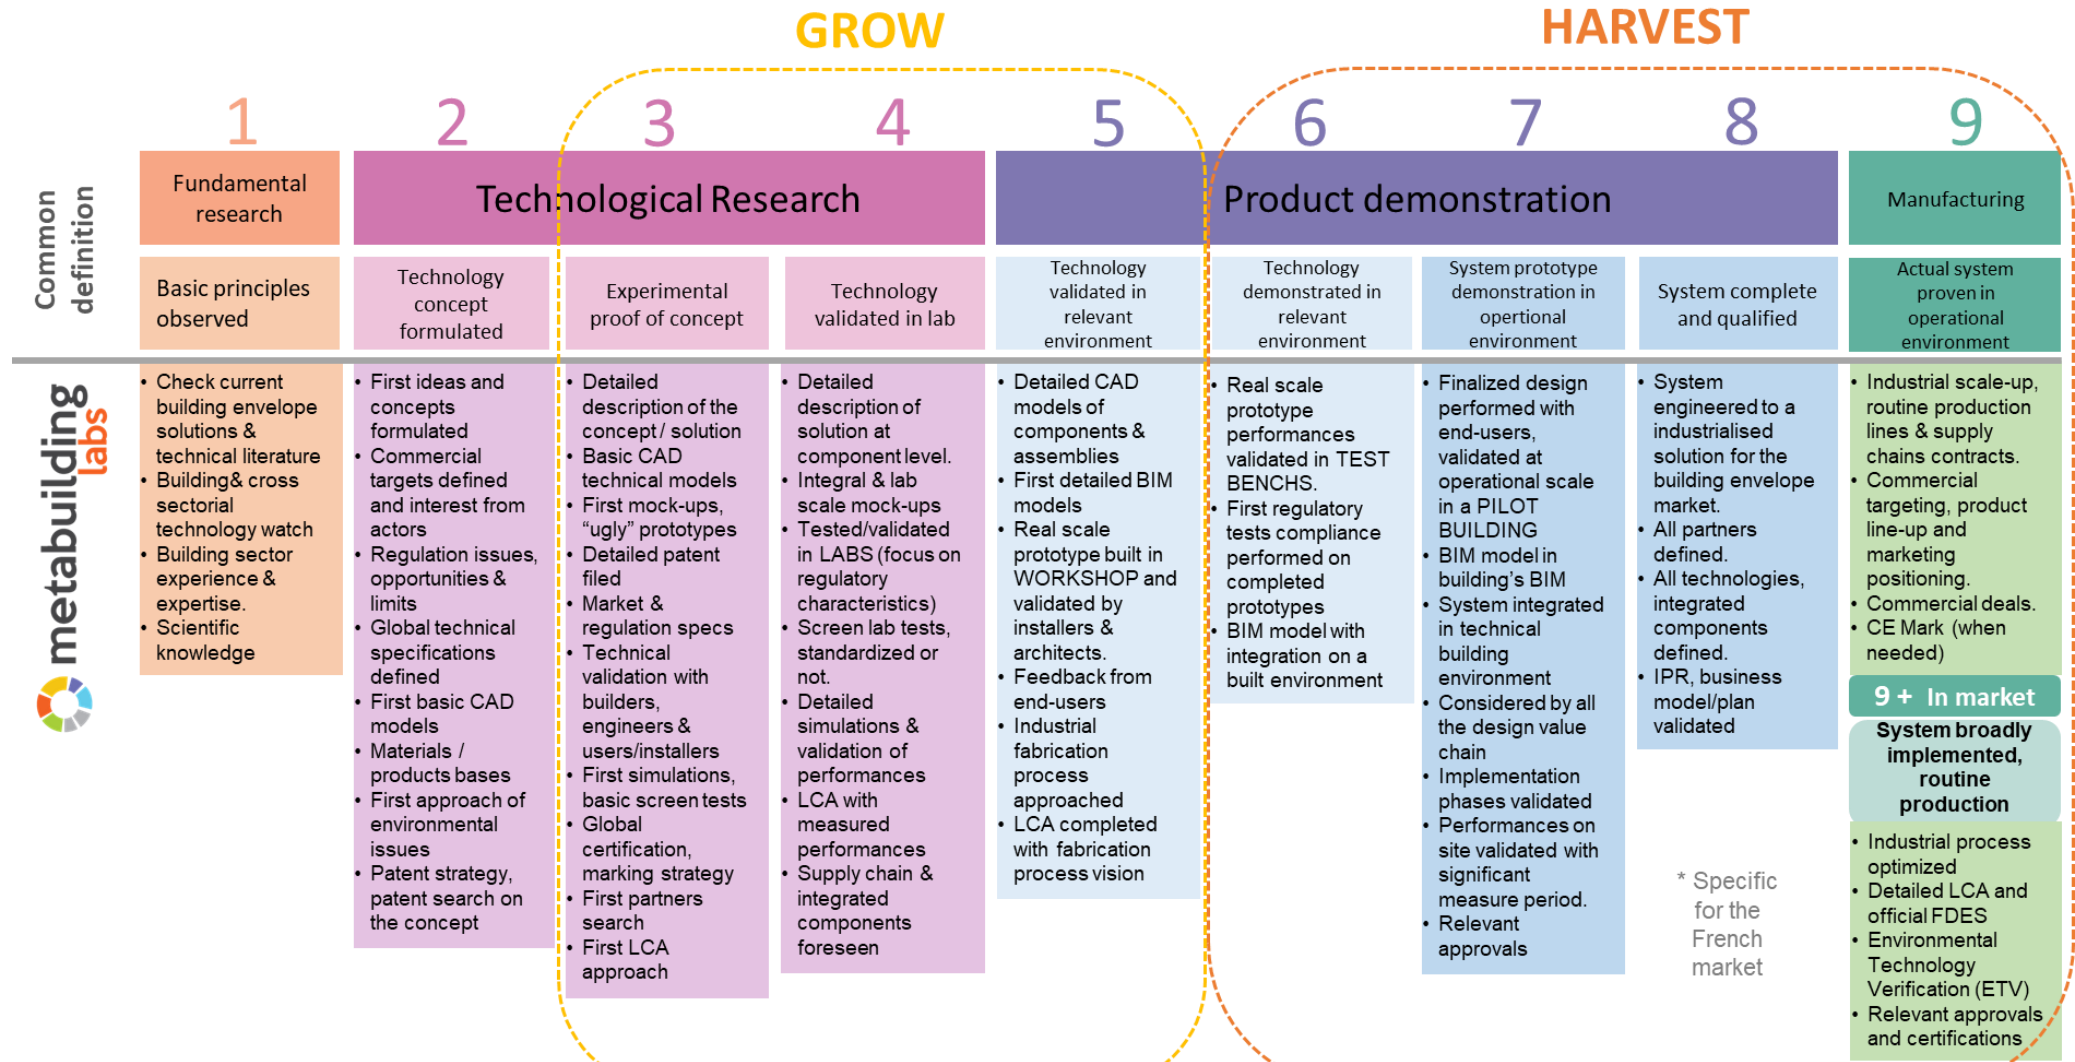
GROW

HARVEST

Common definition

metabuilding labs

| 1 | 2 | 3 | 4 | 5 | 6 | 7 | 8 | 9 |
|---|---|---|---|---|---|---|---|---|
| Fundamental research | Technological Research | | | | Product demonstration | | | Manufacturing |
| Basic principles observed | Technology concept formulated | Experimental proof of concept | Technology validated in lab | Technology validated in relevant environment | Technology demonstrated in relevant environment | System prototype demonstration in opertional environment | System complete and qualified | Actual system proven in operational environment |
| • Check current building envelope solutions & technical literature • Building& cross sectorial technology watch • Building sector experience & expertise. • Scientific knowledge | • First ideas and concepts formulated • Commercial targets defined and interest from actors • Regulation issues, opportunities & limits • Global technical specifications defined • First basic CAD models • Materials / products bases • First approach of environmental issues • Patent strategy, patent search on the concept | • Detailed description of the concept / solution • Basic CAD technical models • First mock-ups, "ugly" prototypes • Detailed patent filed • Market & regulation specs • Technical validation with builders, engineers & users/installers • First simulations, basic screen tests • Global certification, marking strategy • First partners search • First LCA approach | • Detailed description of solution at component level. • Integral & lab scale mock-ups • Tested/validated in LABS (focus on regulatory characteristics) • Screen lab tests, standardized or not. • Detailed simulations & validation of performances • LCA with measured performances • Supply chain & integrated components foreseen | • Detailed CAD models of components & assemblies • First detailed BIM models • Real scale prototype built in WORKSHOP and validated by installers & architects. • Feedback from end-users • Industrial fabrication process approached • LCA completed with fabrication process vision | • Real scale prototype performances validated in TEST BENCHS. • First regulatory tests compliance performed on completed prototypes • BIM model with integration on a built environment | • Finalized design performed with end-users, validated at operational scale in a PILOT BUILDING • BIM model in building's BIM • System integrated in technical building environment • Considered by all the design value chain • Implementation phases validated • Performances on site validated with significant measure period. • Relevant approvals | • System engineered to a industrialised solution for the building envelope market. • All partners defined. • All technologies, integrated components defined. • IPR, business model/plan validated | • Industrial scale-up, routine production lines & supply chains contracts. • Commercial targeting, product line-up and marketing positioning. • Commercial deals. • CE Mark (when needed) |

9 + In market

System broadly implemented, routine production

• Industrial process optimized
• Detailed LCA and official FDES
• Environmental Technology Verification (ETV)
• Relevant approvals and certifications

* Specific for the French market